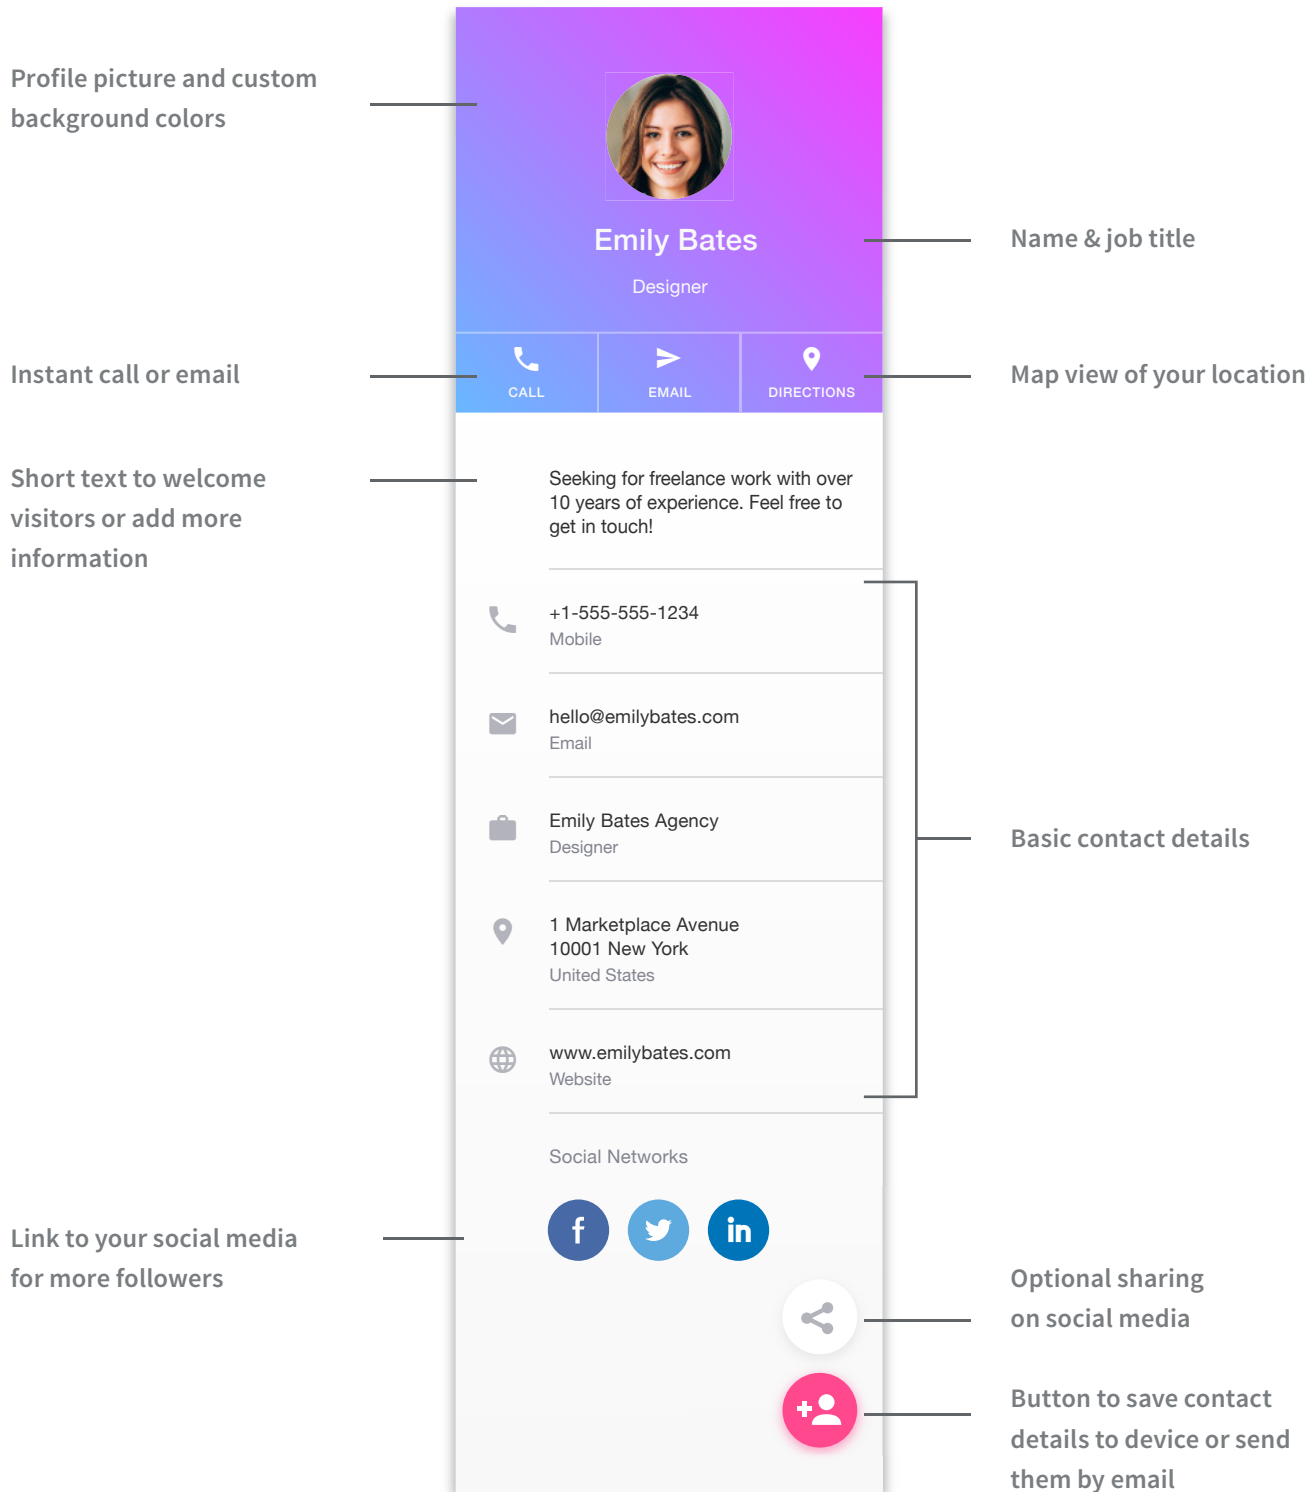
Profile picture and custom background colors

Emily Bates

Designer

Name & job title

Instant call or email

CALL

EMAIL

DIRECTIONS

Map view of your location

Short text to welcome visitors or add more information

Seeking for freelance work with over 10 years of experience. Feel free to get in touch!

+1-555-555-1234
Mobile

hello@emilybates.com
Email

Emily Bates Agency
Designer

1 Marketplace Avenue
10001 New York
United States

www.emilybates.com
Website

Basic contact details

Social Networks

f

in

Link to your social media for more followers

Optional sharing on social media

Button to save contact details to device or send them by email